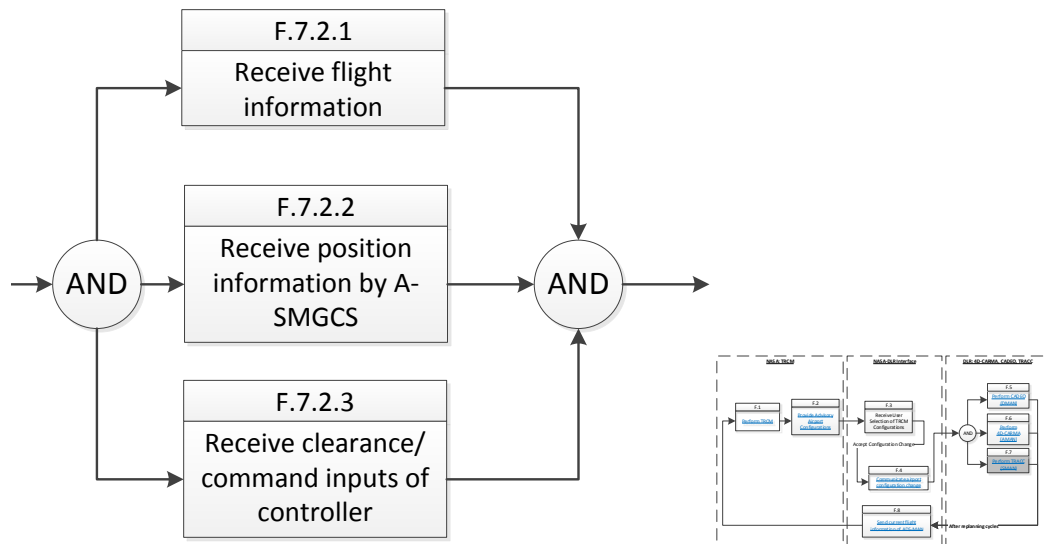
F.7.2.1
Receive flight information

F.7.2.2
Receive position information by A-SMGCS

F.7.2.3
Receive clearance/ command inputs of controller

AND

AND

NASA: TRCM

NASA-DLR Interface

DLR: 4D-CARMA, CADEO, TRACC

F.1
Perform TRCM

F.2
Provide Advisory Airport Configurations

F.3
Receive User Selection of TRCM Configurations

Accept Configuration Change

F.4
Communicate airport configuration change

AND

F.5
Perform CADEO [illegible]

F.6
Perform 4D-CARMA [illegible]

F.7
Perform TRACC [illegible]

F.8
Send current flight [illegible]

After replanning cycles